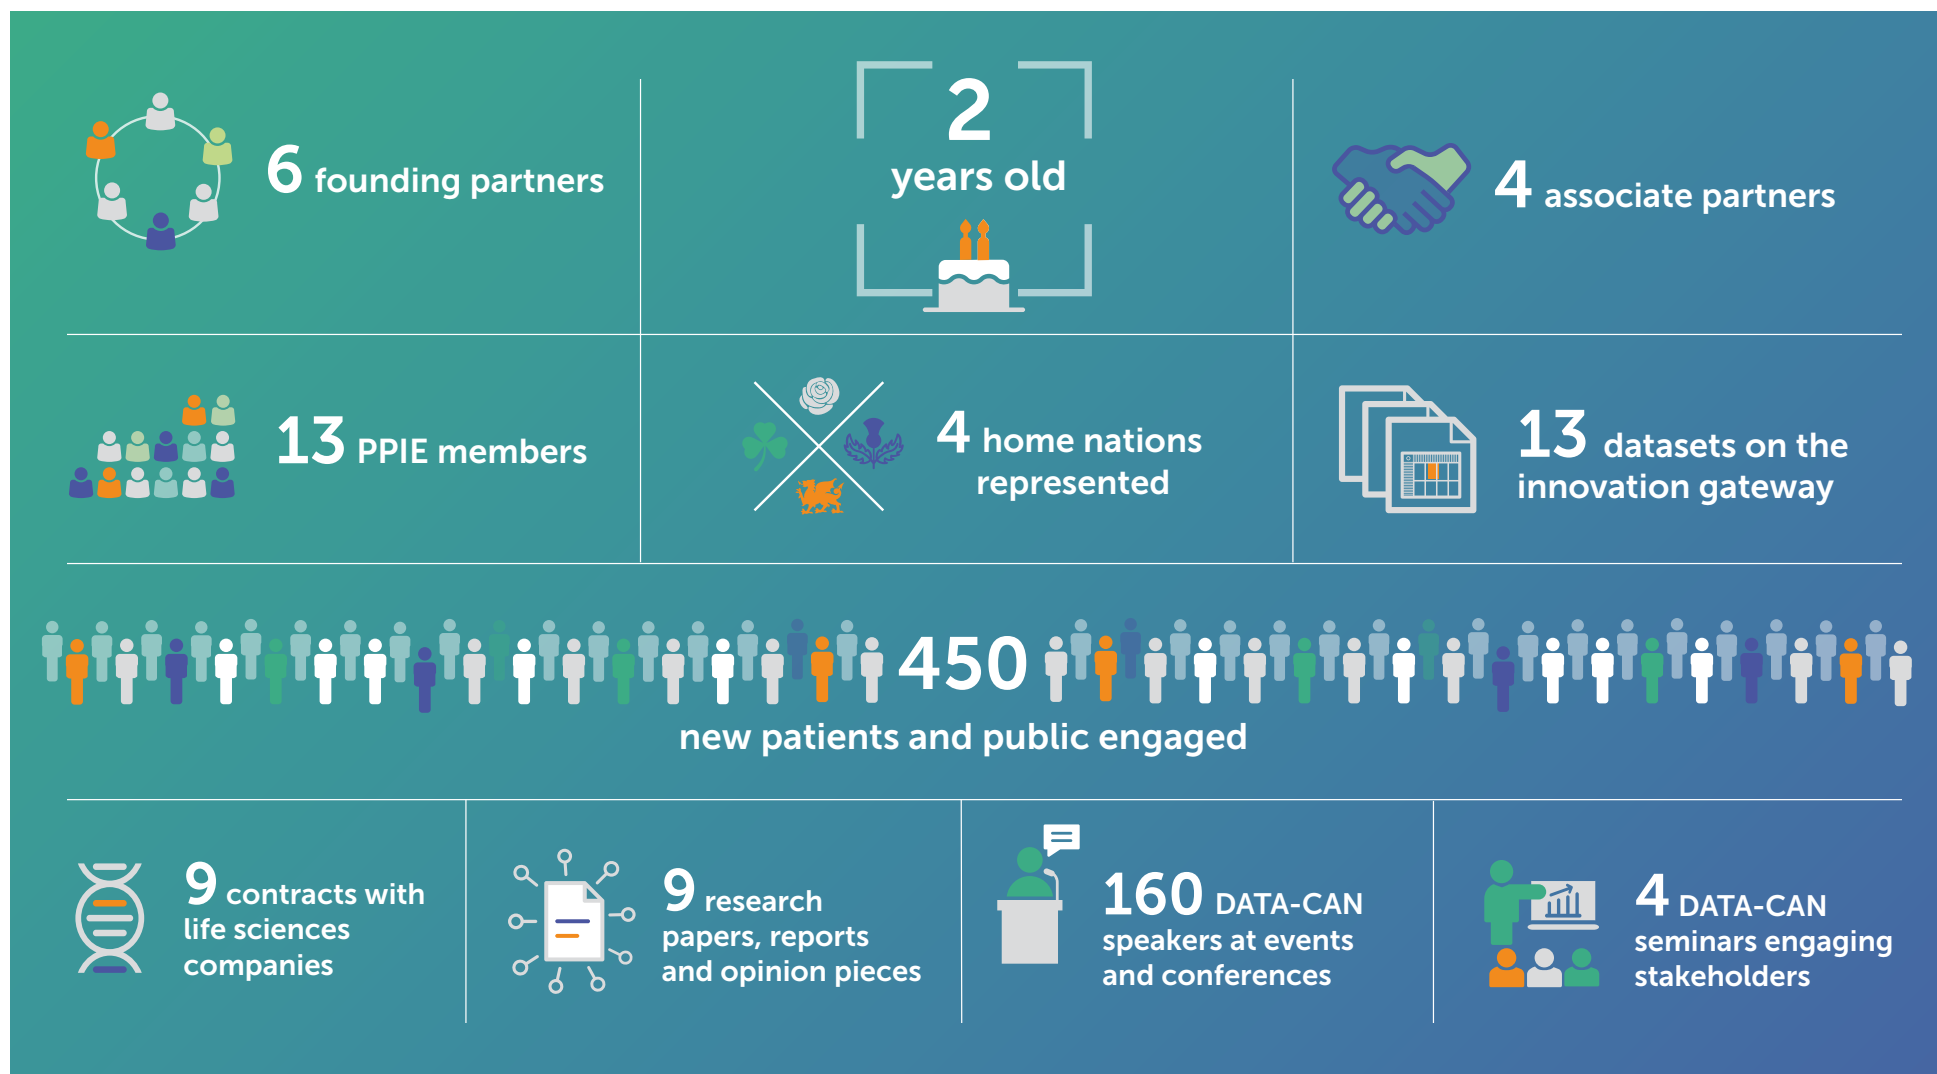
6 founding partners

2
years old

4 associate partners

13 PPIE members

4 home nations represented

13 datasets on the innovation gateway

450
new patients and public engaged

9 contracts with life sciences companies

9 research papers, reports and opinion pieces

160 DATA-CAN speakers at events and conferences

4 DATA-CAN seminars engaging stakeholders